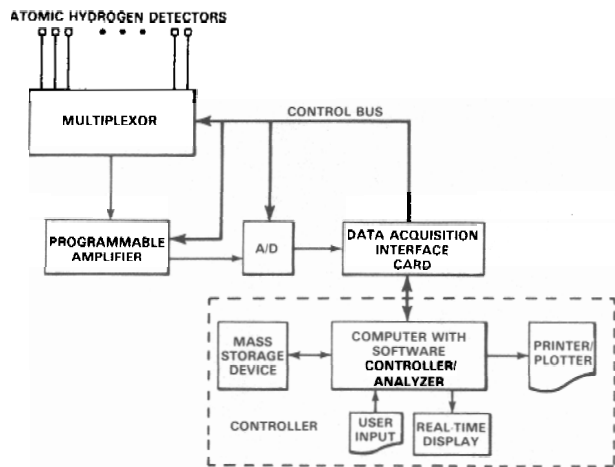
ATOMIC HYDROGEN DETECTORS

MULTIPLEXOR

CONTROL BUS

PROGRAMMABLE AMPLIFIER

A/D

DATA ACQUISITION INTERFACE CARD

MASS STORAGE DEVICE

COMPUTER WITH SOFTWARE CONTROLLER/ ANALYZER

PRINTER/ PLOTTER

CONTROLLER

USER INPUT

REAL-TIME DISPLAY